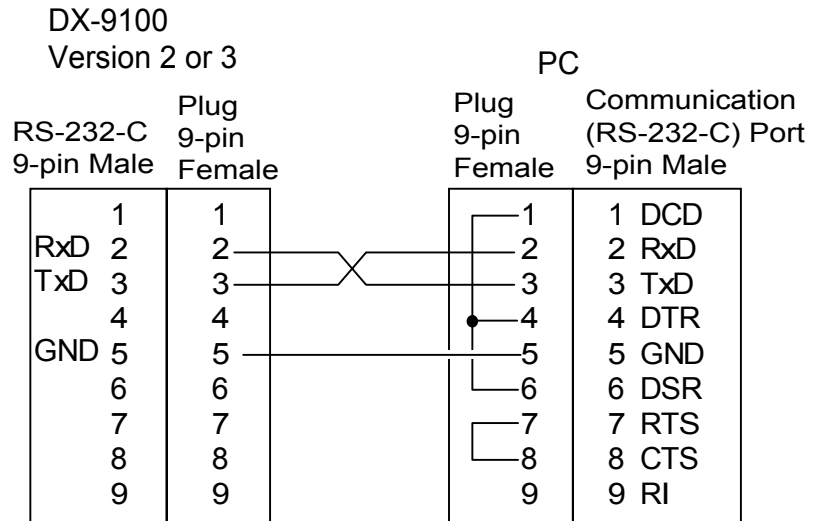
DX-9100
Version 2 or 3

PC

RS-232-C
9-pin Male

Plug
9-pin
Female

Plug
9-pin
Female

Communication
(RS-232-C) Port
9-pin Male

| RS-232-C 9-pin Male | Plug 9-pin Female | Plug 9-pin Female | Communication (RS-232-C) Port 9-pin Male |
|---|---|---|---|
| 1 | 1 | 1 | 1 DCD |
| RxD 2 | 2 | 2 | 2 RxD |
| TxD 3 | 3 | 3 | 3 TxD |
| 4 | 4 | 4 | 4 DTR |
| GND 5 | 5 | 5 | 5 GND |
| 6 | 6 | 6 | 6 DSR |
| 7 | 7 | 7 | 7 RTS |
| 8 | 8 | 8 | 8 CTS |
| 9 | 9 | 9 | 9 RI |